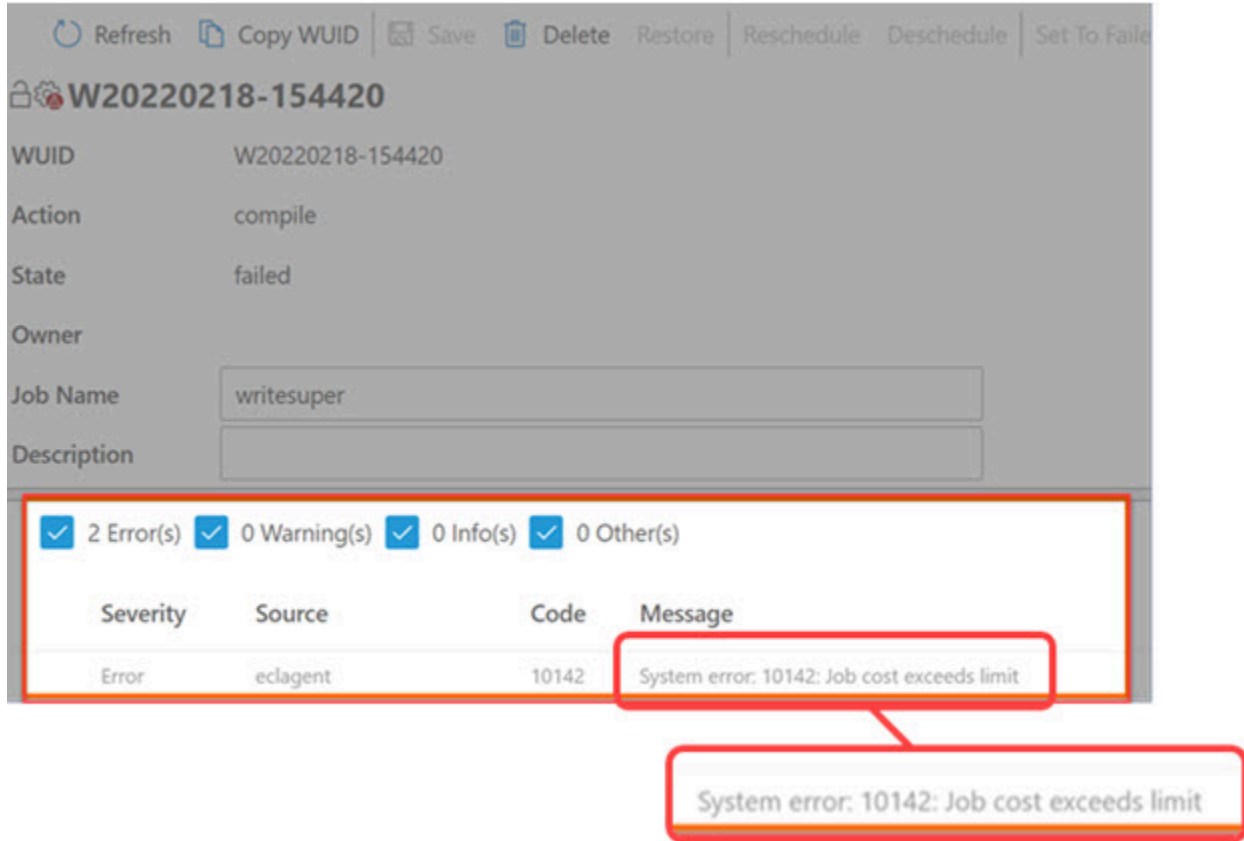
Refresh Copy WUID Save Delete Restore Reschedule Deschedule Set To Faile

W20220218-154420

| | |
|---|---|
| WUID | W20220218-154420 |
| Action | compile |
| State | failed |
| Owner | |
| Job Name | writesuper |
| Description | |

2 Error(s) 0 Warning(s) 0 Info(s) 0 Other(s)

| Severity | Source | Code | Message |
|---|---|---|---|
| Error | eclagent | 10142 | System error: 10142: Job cost exceeds limit |

System error: 10142: Job cost exceeds limit